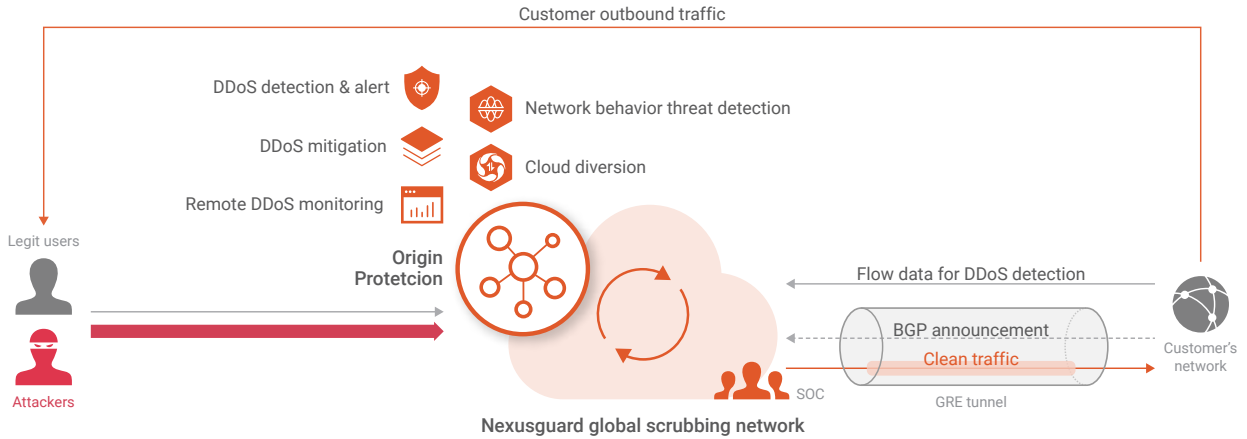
Customer outbound traffic

DDoS detection & alert

DDoS mitigation

Remote DDoS monitoring

Network behavior threat detection

Cloud diversion

Legit users

Attackers

Origin Protetcion

Flow data for DDoS detection

BGP announcement

Clean traffic

Customer's network

SOC

GRE tunnel

Nexusguard global scrubbing network